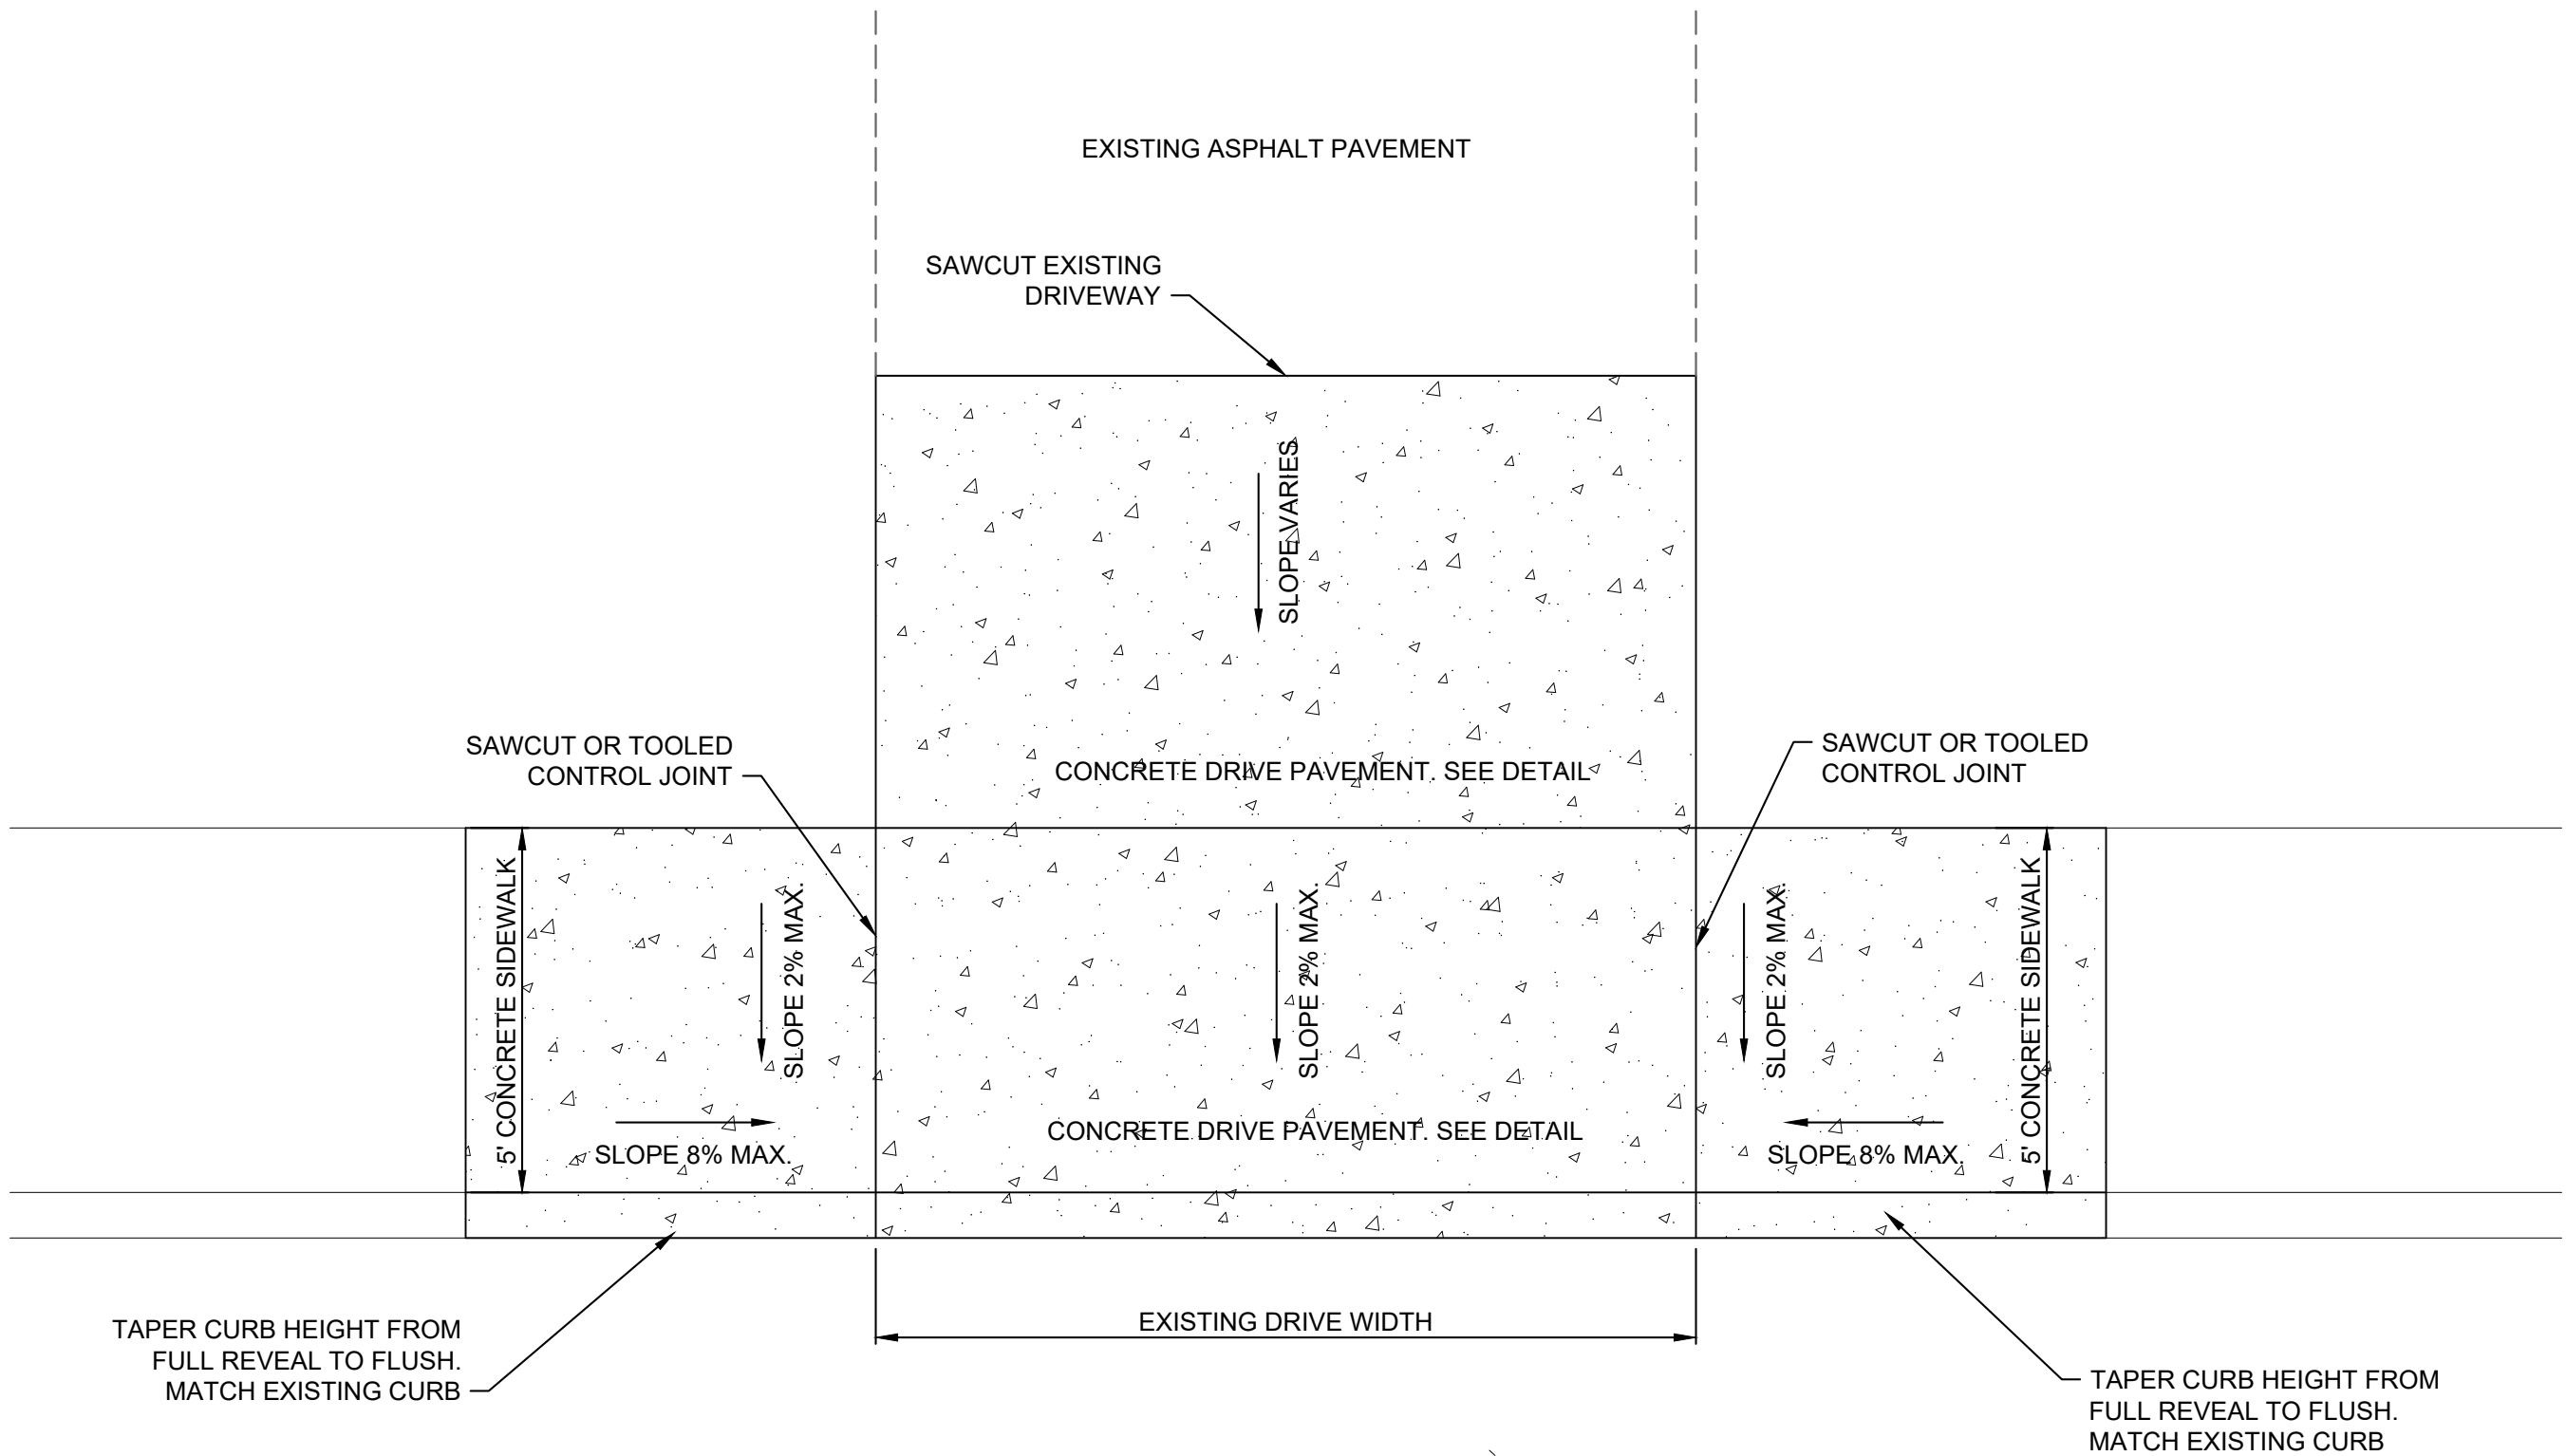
EXISTING ASPHALT PAVEMENT

SAWCUT EXISTING DRIVEWAY

SLOPE VARIES

CONCRETE DRIVE PAVEMENT. SEE DETAIL

SAWCUT OR TOOLED CONTROL JOINT

SAWCUT OR TOOLED CONTROL JOINT

5' CONCRETE SIDEWALK

SLOPE 2% MAX.

SLOPE 8% MAX.

SLOPE 2% MAX.

CONCRETE DRIVE PAVEMENT. SEE DETAIL

SLOPE 2% MAX.

SLOPE 8% MAX.

5' CONCRETE SIDEWALK

TAPER CURB HEIGHT FROM FULL REVEAL TO FLUSH. MATCH EXISTING CURB

EXISTING DRIVE WIDTH

TAPER CURB HEIGHT FROM FULL REVEAL TO FLUSH. MATCH EXISTING CURB